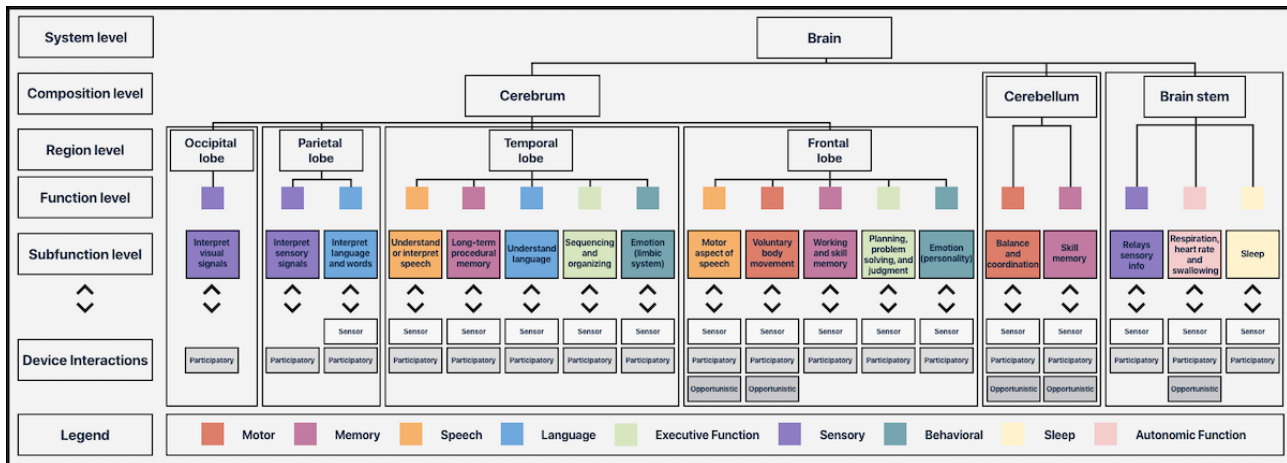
System level

Composition level

Region level

Function level

Subfunction level

Device Interactions

Legend

Brain

Cerebrum

Cerebellum

Brain stem

Occipital lobe

Parietal lobe

Temporal lobe

Frontal lobe

Interpret visual signals

Participatory

Interpret sensory signals

Participatory

Interpret language and words

Sensor

Participatory

Understand or interpret speech

Sensor

Participatory

Long-term procedural memory

Sensor

Participatory

Understand language

Sensor

Participatory

Sequencing and organizing

Sensor

Participatory

Emotion (limbic system)

Sensor

Participatory

Motor aspect of speech

Sensor

Participatory

Opportunistic

Voluntary body movement

Sensor

Participatory

Opportunistic

Working and skill memory

Sensor

Participatory

Planning, problem solving, and judgment

Sensor

Participatory

Emotion (personality)

Sensor

Participatory

Balance and coordination

Sensor

Participatory

Opportunistic

Skill memory

Sensor

Participatory

Opportunistic

Relays sensory info

Sensor

Participatory

Respiration, heart rate and swallowing

Sensor

Participatory

Opportunistic

Sleep

Sensor

Participatory

Motor Memory Speech Language Executive Function Sensory Behavioral Sleep Autonomic Function